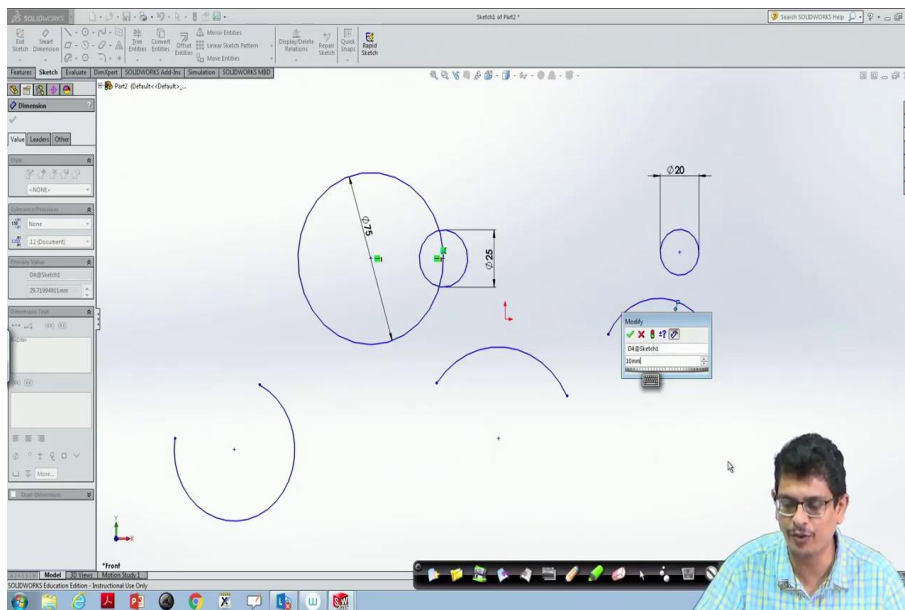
SOLIDWORKS

Sketch1 of Part2 *

Search SOLIDWORKS Help

Exit Sketch
Smart Dimension
Trim Entities
Convert Entities
Offset Entities
Mirror Entities
Linear Sketch Pattern
Move Entities
Display/Delete Relations
Repair Sketch
Quick Snaps
Rapid Sketch

Features
Sketch
Evaluate
DimXpert
SOLIDWORKS Add-Ins
Simulation
SOLIDWORKS MBD

Part2 (Default<<Default>_...

Dimension

Value
Leaders
Other

Style

<NONE>

Tolerance/Precision

None

.12 (Document)

Primary Value

D4@Sketch1

29.71994911mm

Dimension Text

<DIM>

More...

Dual Dimension

Ø75

Ø25

Ø20

Modify

D4@Sketch1

10mm

*Front

Model
3D Views
Motion Study 1

SOLIDWORKS Education Edition - Instructional Use Only